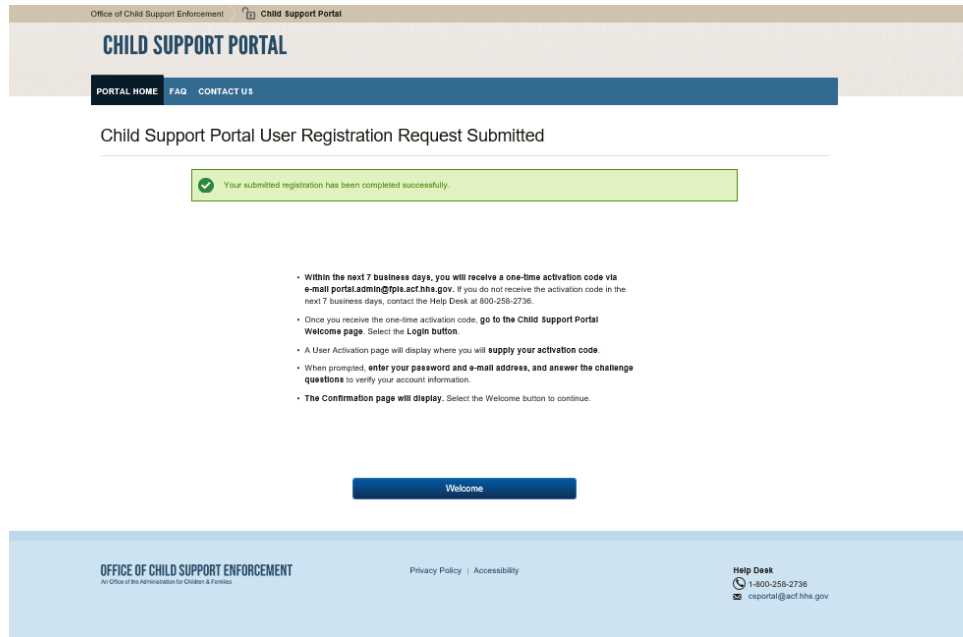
Office of Child Support Enforcement Child Support Portal

CHILD SUPPORT PORTAL

PORTAL HOME FAQ CONTACT US

Child Support Portal User Registration Request Submitted

Your submitted registration has been completed successfully.

- Within the next 7 business days, you will receive a one-time activation code via e-mail portal.admin@fpls.acf.hhs.gov. If you do not receive the activation code in the next 7 business days, contact the Help Desk at 800-258-2736.
- Once you receive the one-time activation code, go to the Child Support Portal Welcome page. Select the Login button.
- A User Activation page will display where you will supply your activation code.
- When prompted, enter your password and e-mail address, and answer the challenge questions to verify your account information.
- The Confirmation page will display. Select the Welcome button to continue.

Welcome

OFFICE OF CHILD SUPPORT ENFORCEMENT
An Office of the Administration for Children & Families

Privacy Policy | Accessibility

Help Desk
1-800-258-2736
csportal@acf.hhs.gov